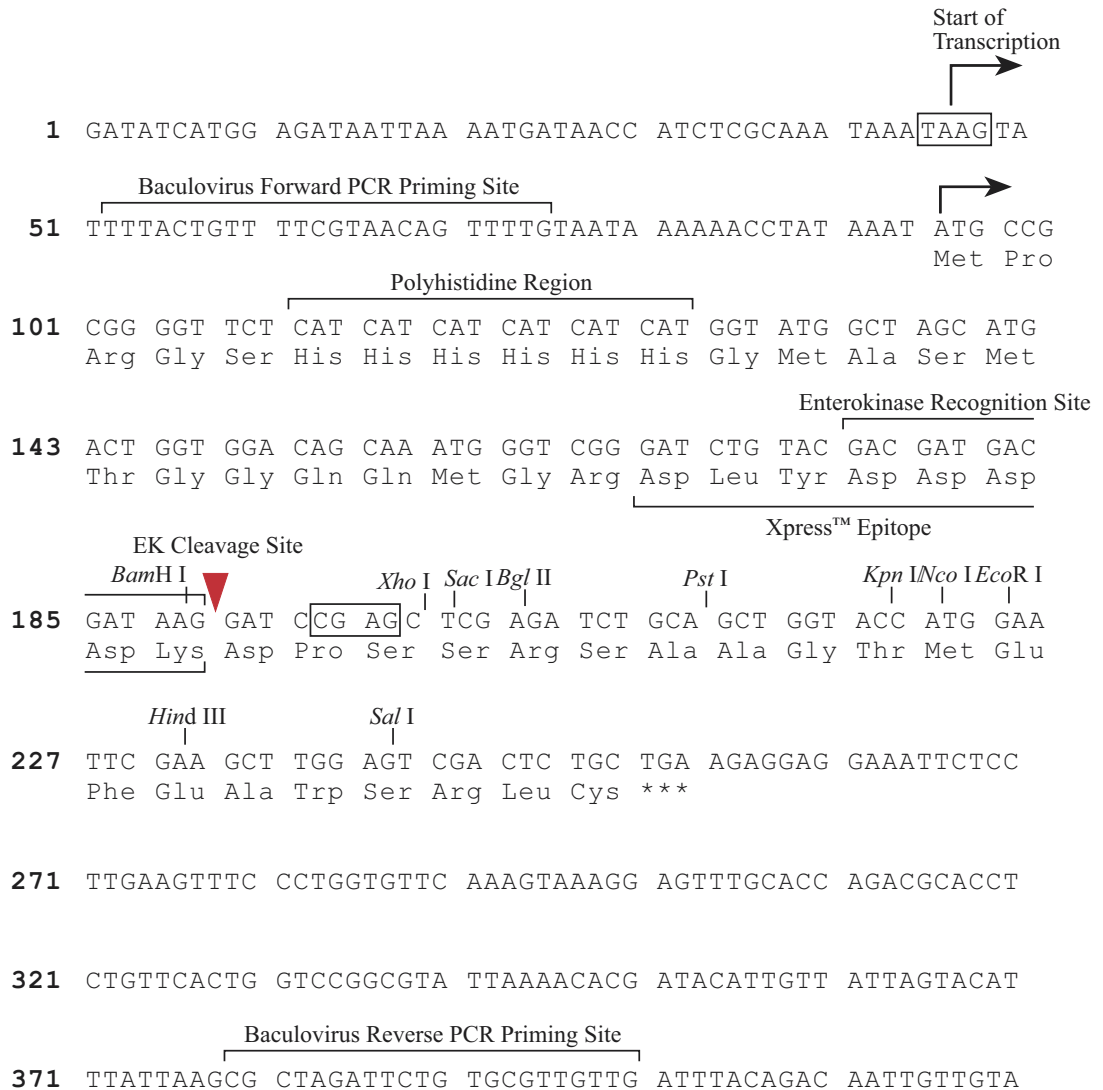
Start of Transcription

1 GATATCATGG AGATAATTAA AATGATAACC ATCTCGCAAA TAAATAAGTA

Baculovirus Forward PCR Priming Site

51 TTTTACTGTT TTCGTAACAG TTTTGTAATA AAAAACCTAT AAAT ATG CCG
Met Pro

Polyhistidine Region

101 CGG GGT TCT CAT CAT CAT CAT CAT CAT GGT ATG GCT AGC ATG
Arg Gly Ser His His His His His His Gly Met Ala Ser Met

Enterokinase Recognition Site

143 ACT GGT GGA CAG CAA ATG GGT CGG GAT CTG TAC GAC GAT GAC
Thr Gly Gly Gln Gln Met Gly Arg Asp Leu Tyr Asp Asp Asp

Xpress™ Epitope

EK Cleavage Site

BamH I Xho I Sac I Bgl II Pst I Kpn I Nco I EcoR I

185 GAT AAG GAT CCG AGC TCG AGA TCT GCA GCT GGT ACC ATG GAA
Asp Lys Asp Pro Ser Ser Arg Ser Ala Ala Gly Thr Met Glu

Hind III Sal I

227 TTC GAA GCT TGG AGT CGA CTC TGC TGA AGAGGAG GAAATTCTCC
Phe Glu Ala Trp Ser Arg Leu Cys ***

271 TTGAAGTTTC CCTGGTGTTC AAAGTAAAGG AGTTTGCACC AGACGCACCT

321 CTGTTCACTG GTCCGGCGTA TTAAAACACG ATACATTGTT ATTAGTACAT

Baculovirus Reverse PCR Priming Site

371 TTATTAAGCG CTAGATTCTG TGCGTTGTTG ATTTACAGAC AATTGTTGTA